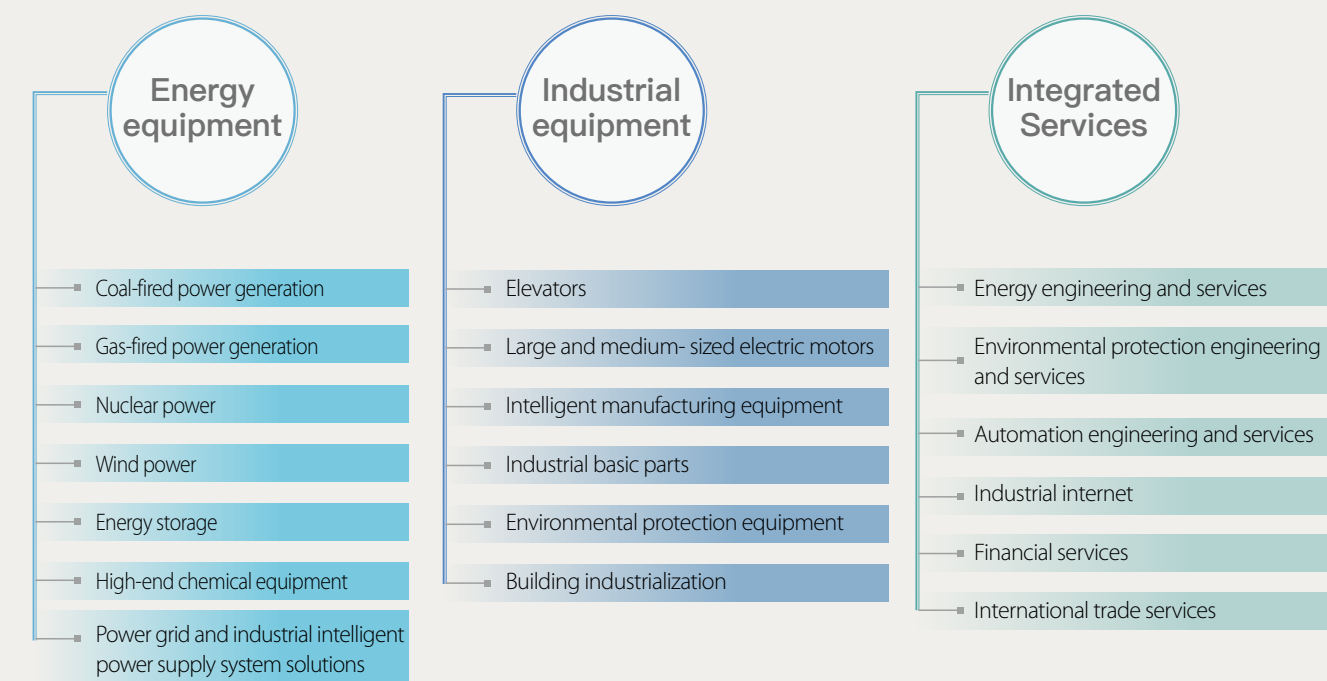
Energy equipment

Coal-fired power generation

Gas-fired power generation

Nuclear power

Wind power

Energy storage

High-end chemical equipment

Power grid and industrial intelligent power supply system solutions

Industrial equipment

Elevators

Large and medium- sized electric motors

Intelligent manufacturing equipment

Industrial basic parts

Environmental protection equipment

Building industrialization

Integrated Services

Energy engineering and services

Environmental protection engineering and services

Automation engineering and services

Industrial internet

Financial services

International trade services